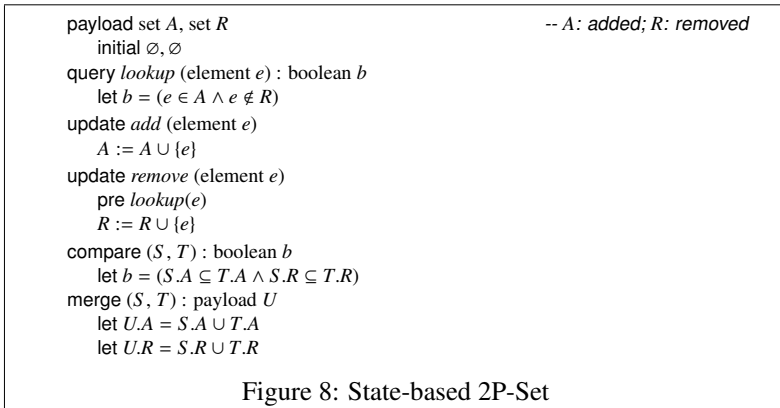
payload set $A$, set $R$ -- $A$: added; $R$: removed
initial $\varnothing, \varnothing$
query $lookup$ (element $e$) : boolean $b$
let $b = (e \in A \wedge e \notin R)$
update $add$ (element $e$)
$A := A \cup \{e\}$
update $remove$ (element $e$)
pre $lookup(e)$
$R := R \cup \{e\}$
compare $(S, T)$ : boolean $b$
let $b = (S.A \subseteq T.A \wedge S.R \subseteq T.R)$
merge $(S, T)$ : payload $U$
let $U.A = S.A \cup T.A$
let $U.R = S.R \cup T.R$

Figure 8: State-based 2P-Set